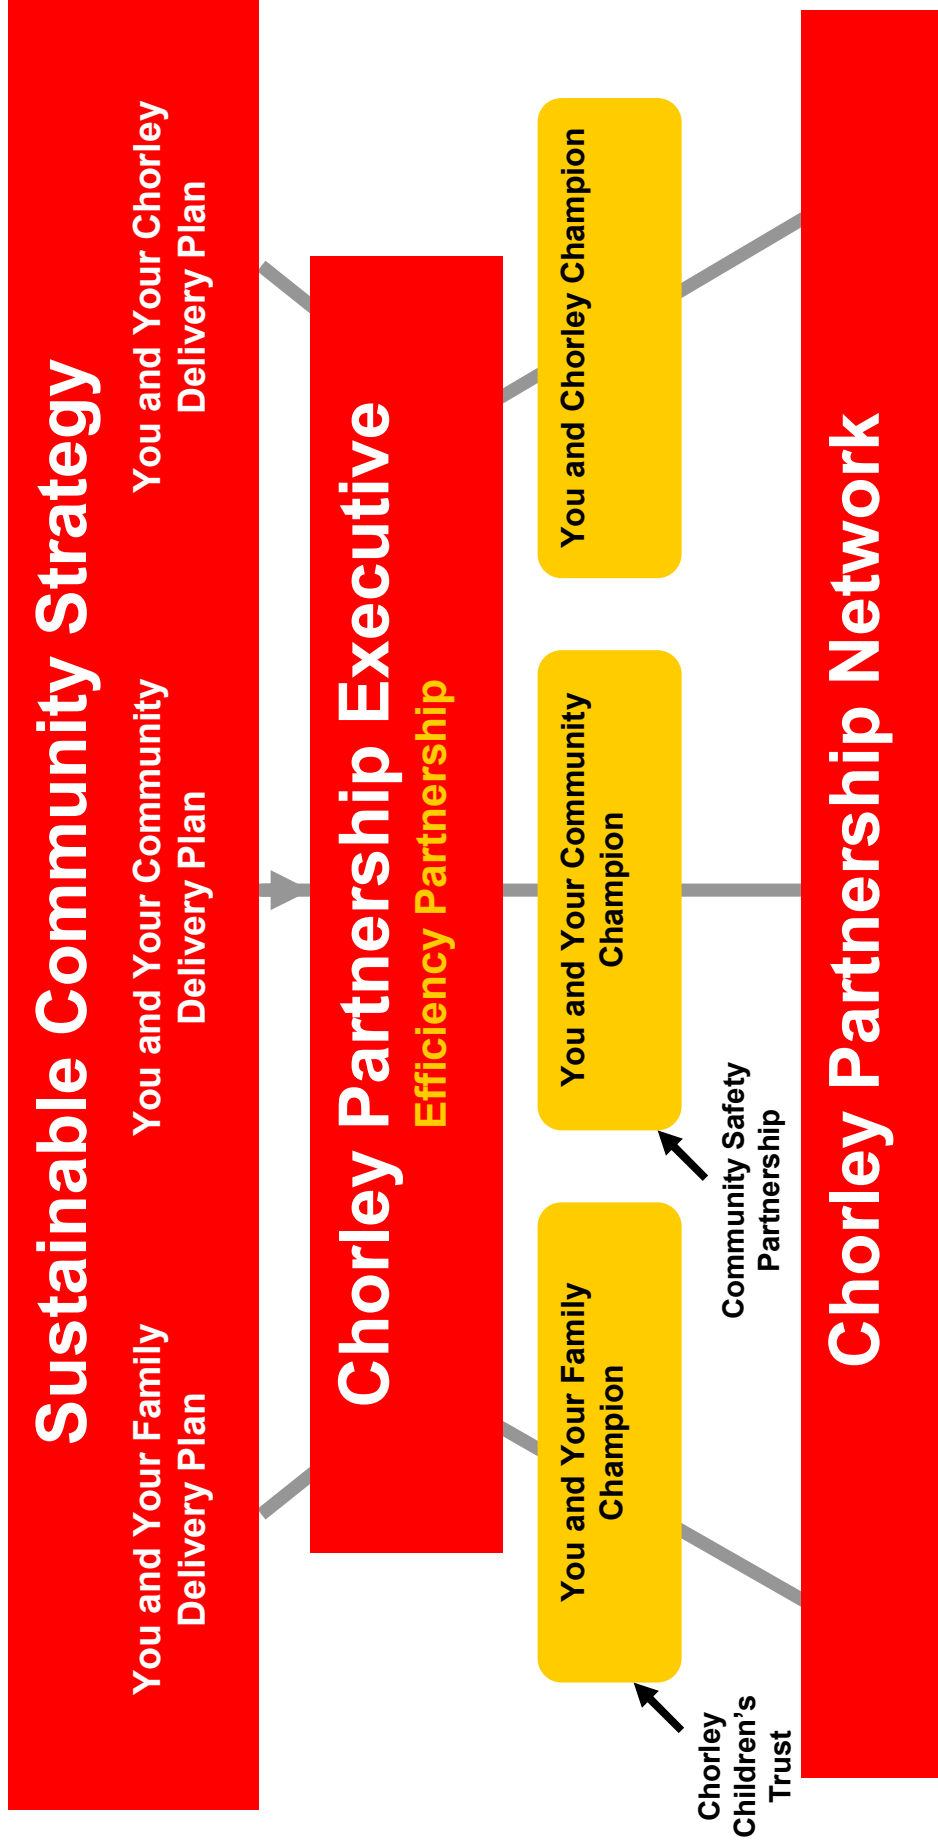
Sustainable Community Strategy

You and Your Family Delivery Plan

You and Your Community Delivery Plan

You and Your Chorley Delivery Plan

Chorley Partnership Executive

Efficiency Partnership

You and Your Family Champion

You and Your Community Champion

You and Chorley Champion

Chorley Children's Trust

Community Safety Partnership

Chorley Partnership Network